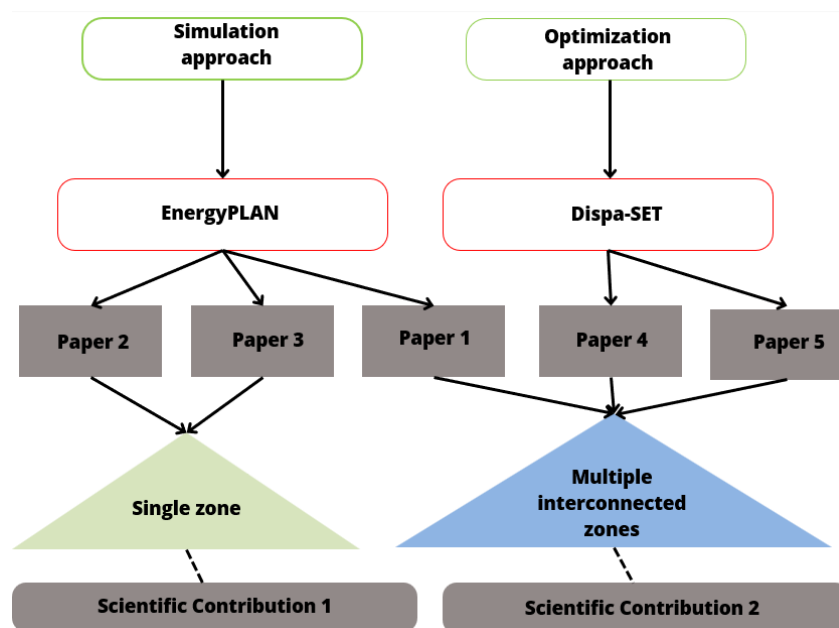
Simulation approach

Optimization approach

EnergyPLAN

Dispa-SET

Paper 2

Paper 3

Paper 1

Paper 4

Paper 5

Single zone

Multiple interconnected zones

Scientific Contribution 1

Scientific Contribution 2